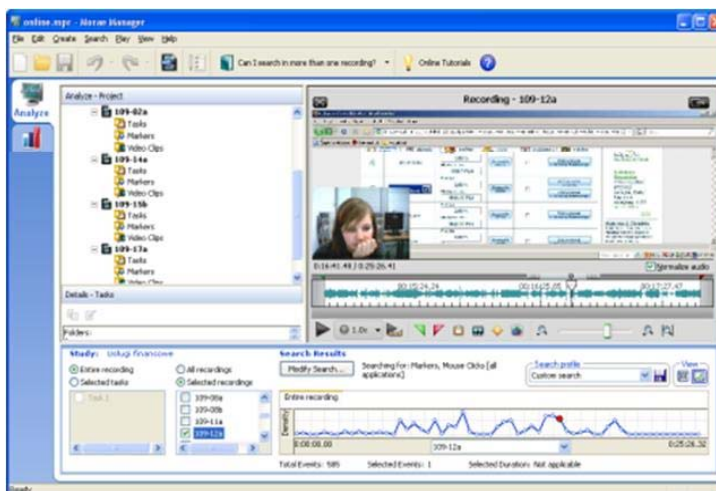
online.mpr - Morae Manager

File Edit Create Search Play View Help

Can I search in more than one recording? Online Tutorials

Analyze

Analyze - Project

109-02a
Tasks
Markers
Video Clips
109-14a
Tasks
Markers
Video Clips
109-15b
Tasks
Markers
Video Clips
109-17a
Tasks
Markers
Video Clips

Details - Tasks

Folders:

Recording - 109-12a

0:16:41.41 / 0:25:26.41

Normalize audio

00:15:24.24

00:16:25.05

00:17:27.47

1.0x

Study: Usługi finansowe

Entire recording
Selected tasks
All recordings
Selected recordings

Task 1

109-06a
109-08b
109-11a
109-12a

Search Results

Modify Search...

Searching for: Markers, Mouse Clicks [all applications]

Search profile
Custom search

View

Entire recording

Density

0:00:00.00

109-12a

0:25:26.32

Total Events: 585

Selected Events: 1

Selected Duration: Not applicable

Ready